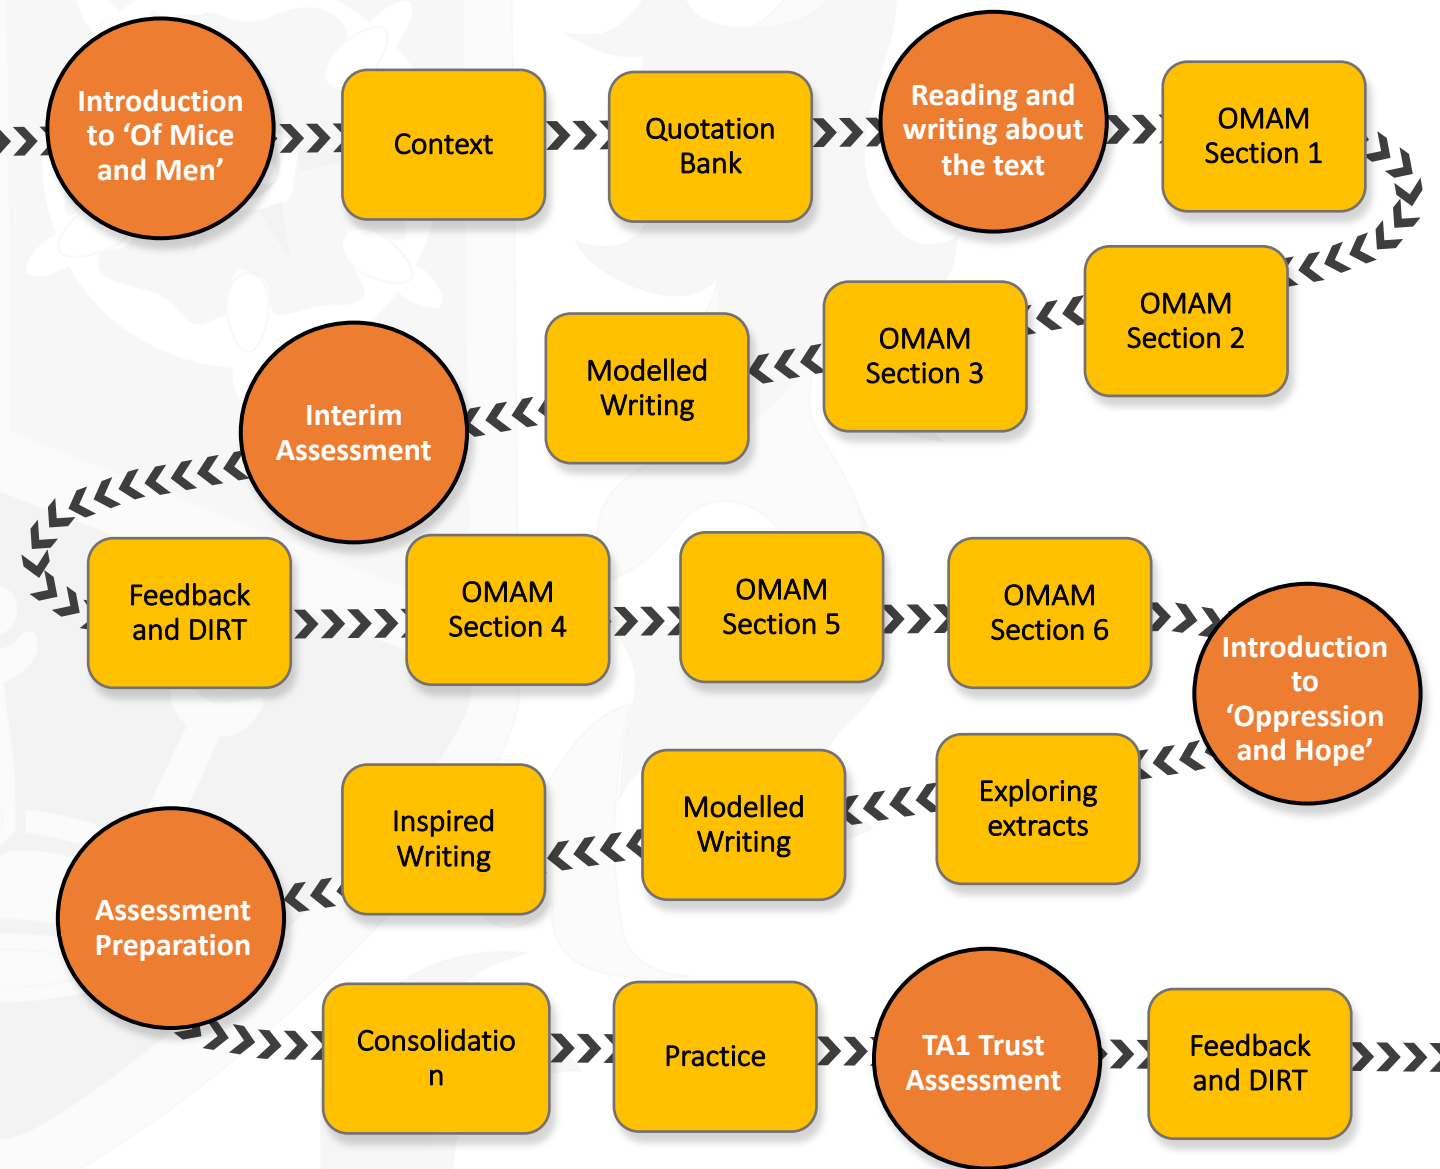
Introduction to 'Of Mice and Men'

Context

Quotation Bank

Reading and writing about the text

OMAM Section 1

OMAM Section 2

OMAM Section 3

Modelled Writing

Interim Assessment

Feedback and DIRT

OMAM Section 4

OMAM Section 5

OMAM Section 6

Introduction to 'Oppression and Hope'

Exploring extracts

Modelled Writing

Inspired Writing

Assessment Preparation

Consolidatio n

Practice

TA1 Trust Assessment

Feedback and DIRT